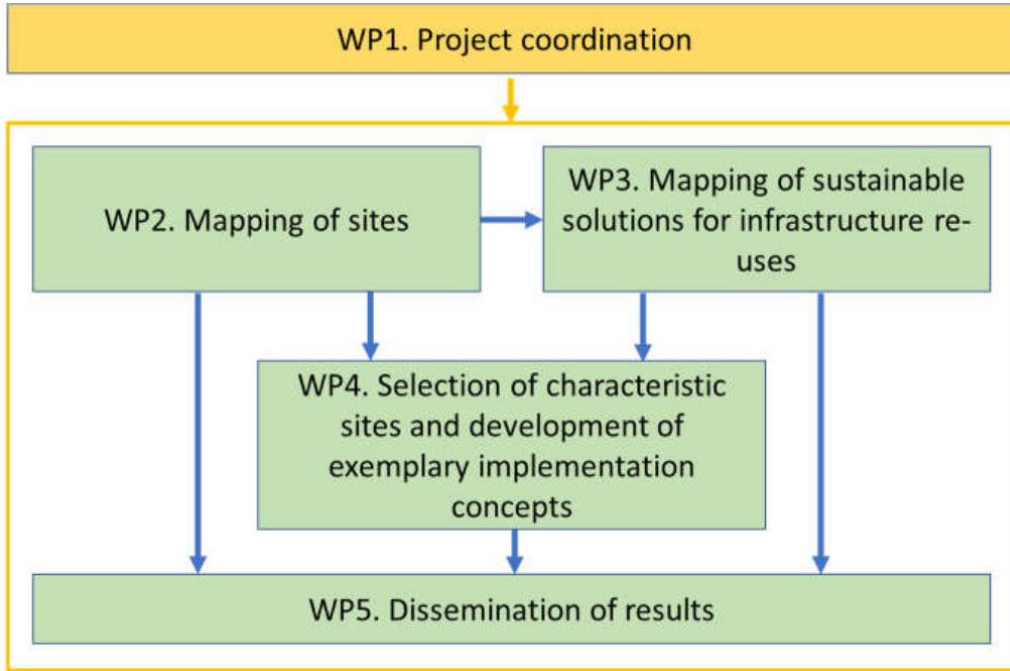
WP1. Project coordination

WP2. Mapping of sites

WP3. Mapping of sustainable solutions for infrastructure re-uses

WP4. Selection of characteristic sites and development of exemplary implementation concepts

WP5. Dissemination of results